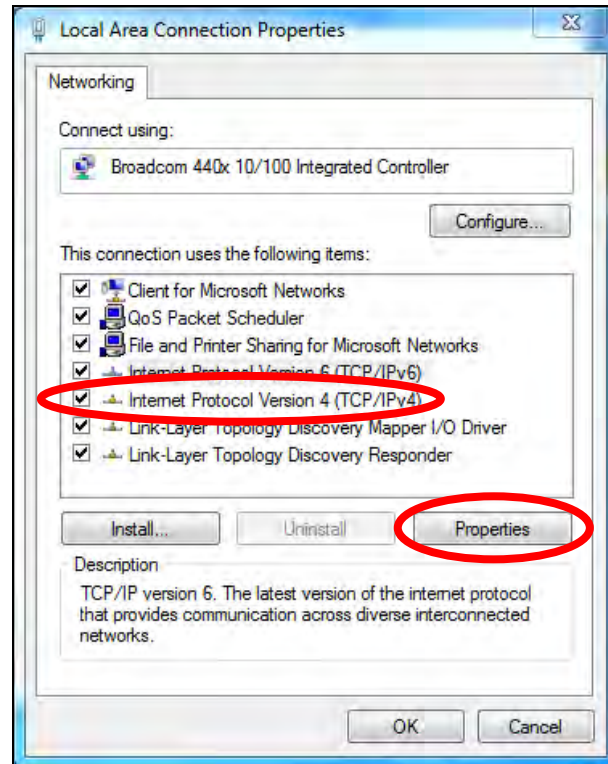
Local Area Connection Properties

Networking

Connect using:

Broadcom 440x 10/100 Integrated Controller

Configure...

This connection uses the following items:

Client for Microsoft Networks
QoS Packet Scheduler
File and Printer Sharing for Microsoft Networks
Internet Protocol Version 6 (TCP/IPv6)
Internet Protocol Version 4 (TCP/IPv4)
Link-Layer Topology Discovery Mapper I/O Driver
Link-Layer Topology Discovery Responder

Install...
Uninstall
Properties

Description
TCP/IP version 6. The latest version of the internet protocol that provides communication across diverse interconnected networks.

OK
Cancel